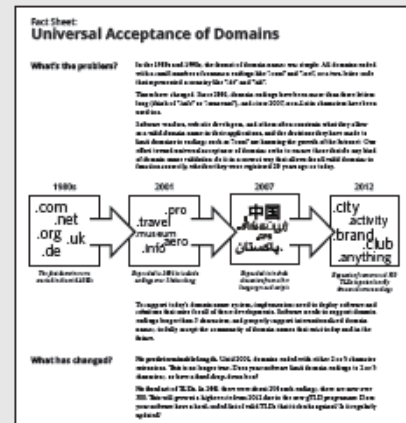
Fact Sheet:
Universal Acceptance of Domains

What's the problem?

In the 1980s and 1990s, the format of domain names was simple. All domains ended with a small number of common endings like ".com" and ".net", or a two-letter code that represented a country like ".uk" and ".de".

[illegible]

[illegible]

| 1980s | 2001 | 2007 | 2012 |
|---|---|---|---|
| .com .net .org .uk .de | .pro .travel .museum .aero .info | 中国 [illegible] | .city .activity .brand .club .anything |

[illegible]

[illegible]

What has changed?

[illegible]

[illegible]